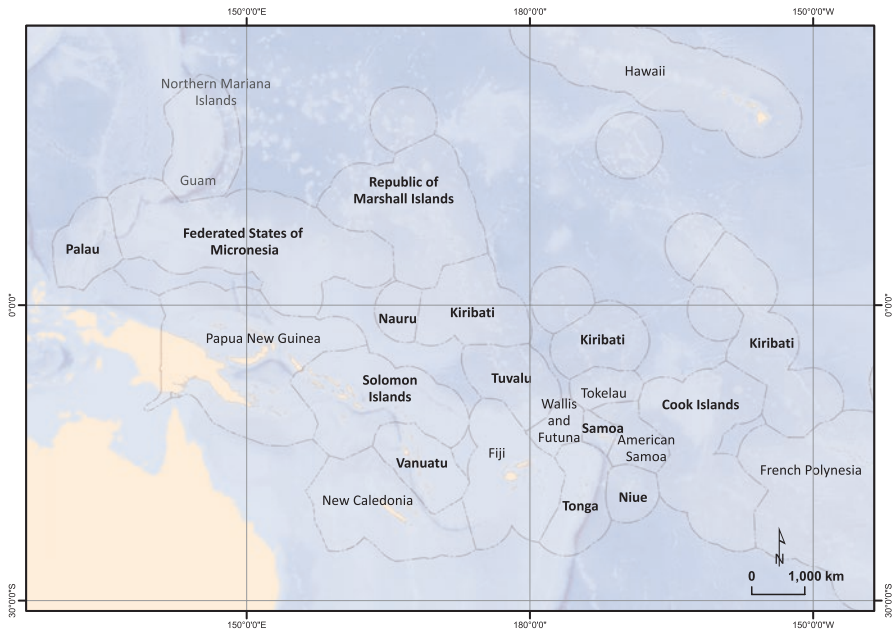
150°0'0"E
180°0'0"
150°0'0"W

Northern Mariana Islands
Hawaii
Guam
Republic of Marshall Islands
Palau
Federated States of Micronesia
0°0'0"
0°0'0"
Nauru
Kiribati
Papua New Guinea
Kiribati
Kiribati
Solomon Islands
Tuvalu
Tokelau
Wallis and Futuna
Samoa
Cook Islands
American Samoa
Fiji
Vanuatu
French Polynesia
New Caledonia
Tonga
Niue
N
0
1,000 km
30°0'0"S
30°0'0"S
150°0'0"E
180°0'0"
150°0'0"W